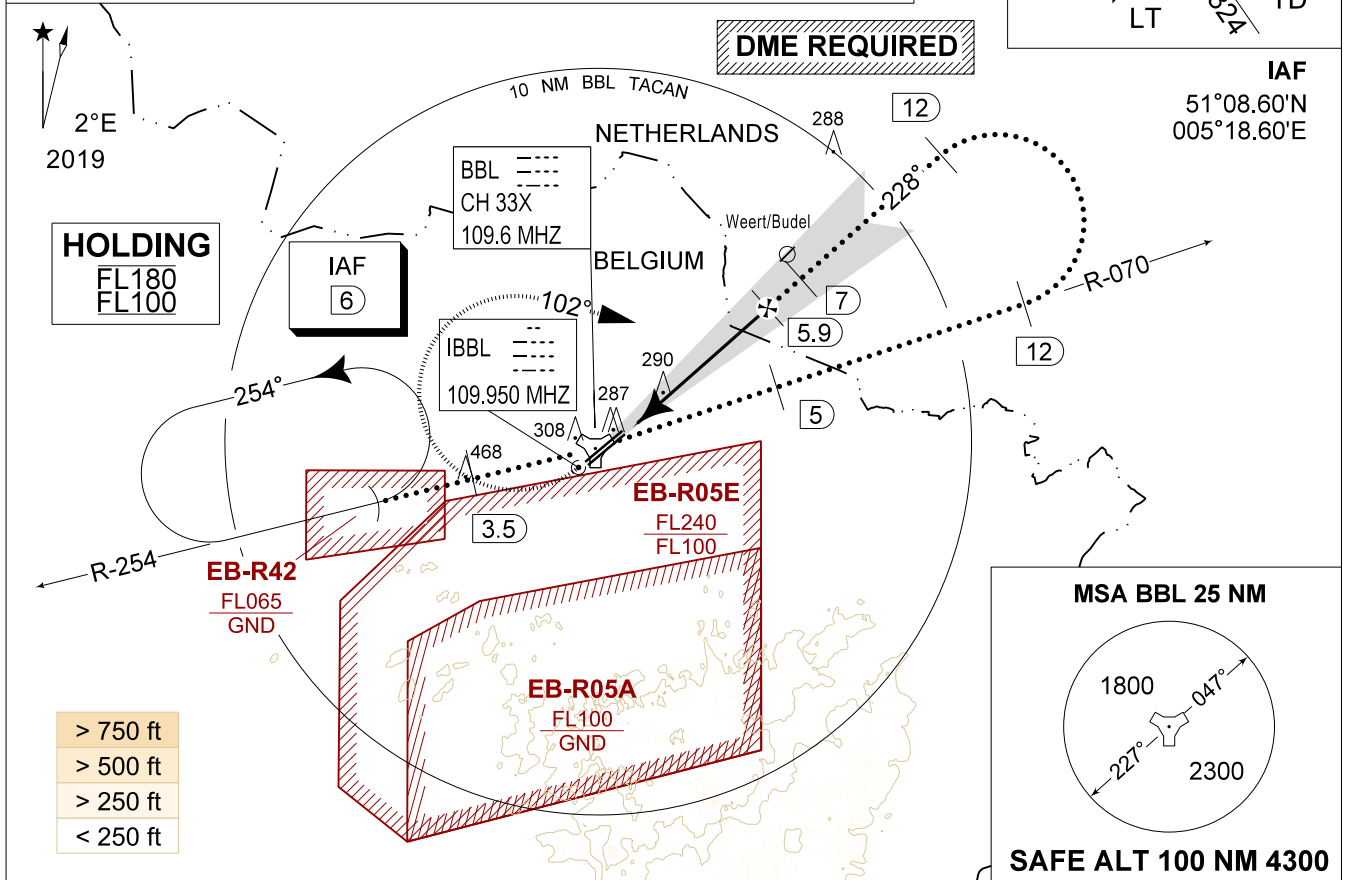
LT
324
TD

DME REQUIRED

2°E
2019

10 NM BBL TACAN

IAF
51°08.60'N
005°18.60'E

288
12

NETHERLANDS

BBL
CH 33X
109.6 MHZ

228°

Weert/Budel

HOLDING
FL180
FL100

IAF
6

BELGIUM

102°

7

R-070

5.9

IBBL
109.950 MHZ

290

12

287

5

308

254°

468

EB-R05E
FL240
FL100

3.5

R-254

EB-R42
FL065
GND

EB-R05A
FL100
GND

MSA BBL 25 NM
1800
047°
227°
2300

> 750 ft
> 500 ft
> 250 ft
< 250 ft

SAFE ALT 100 NM 4300